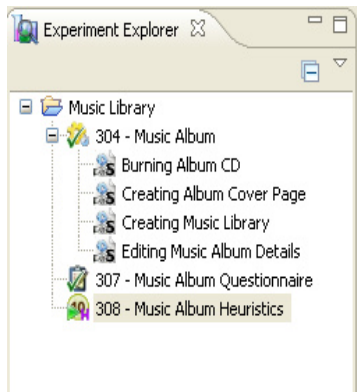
Experiment Explorer

Music Library
304 - Music Album
Burning Album CD
Creating Album Cover Page
Creating Music Library
Editing Music Album Details
307 - Music Album Questionnaire
308 - Music Album Heuristics